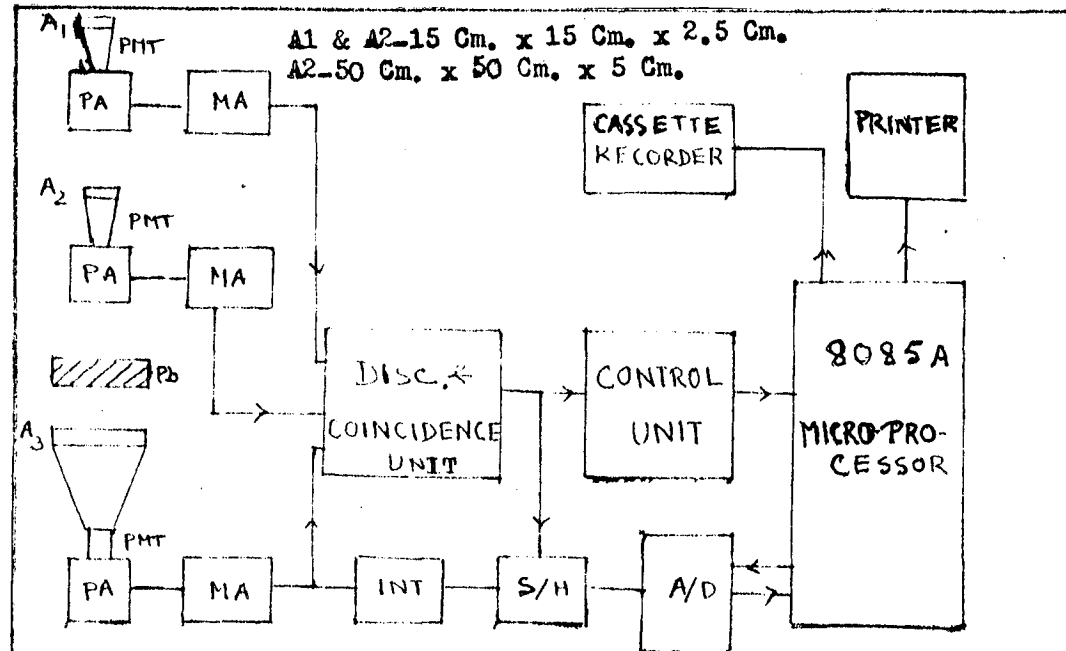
$A_1$ PMT

A1 & A2-15 Cm. x 15 Cm. x 2.5 Cm.
A2-50 Cm. x 50 Cm. x 5 Cm.

PA

MA

CASSETTE RECORDER

PRINTER

$A_2$ PMT

PA

MA

Pb

DISC. & COINCIDENCE UNIT

CONTROL UNIT

8085A MICRO-PROCESSOR

$A_3$

PMT

PA

MA

INT

S/H

A/D